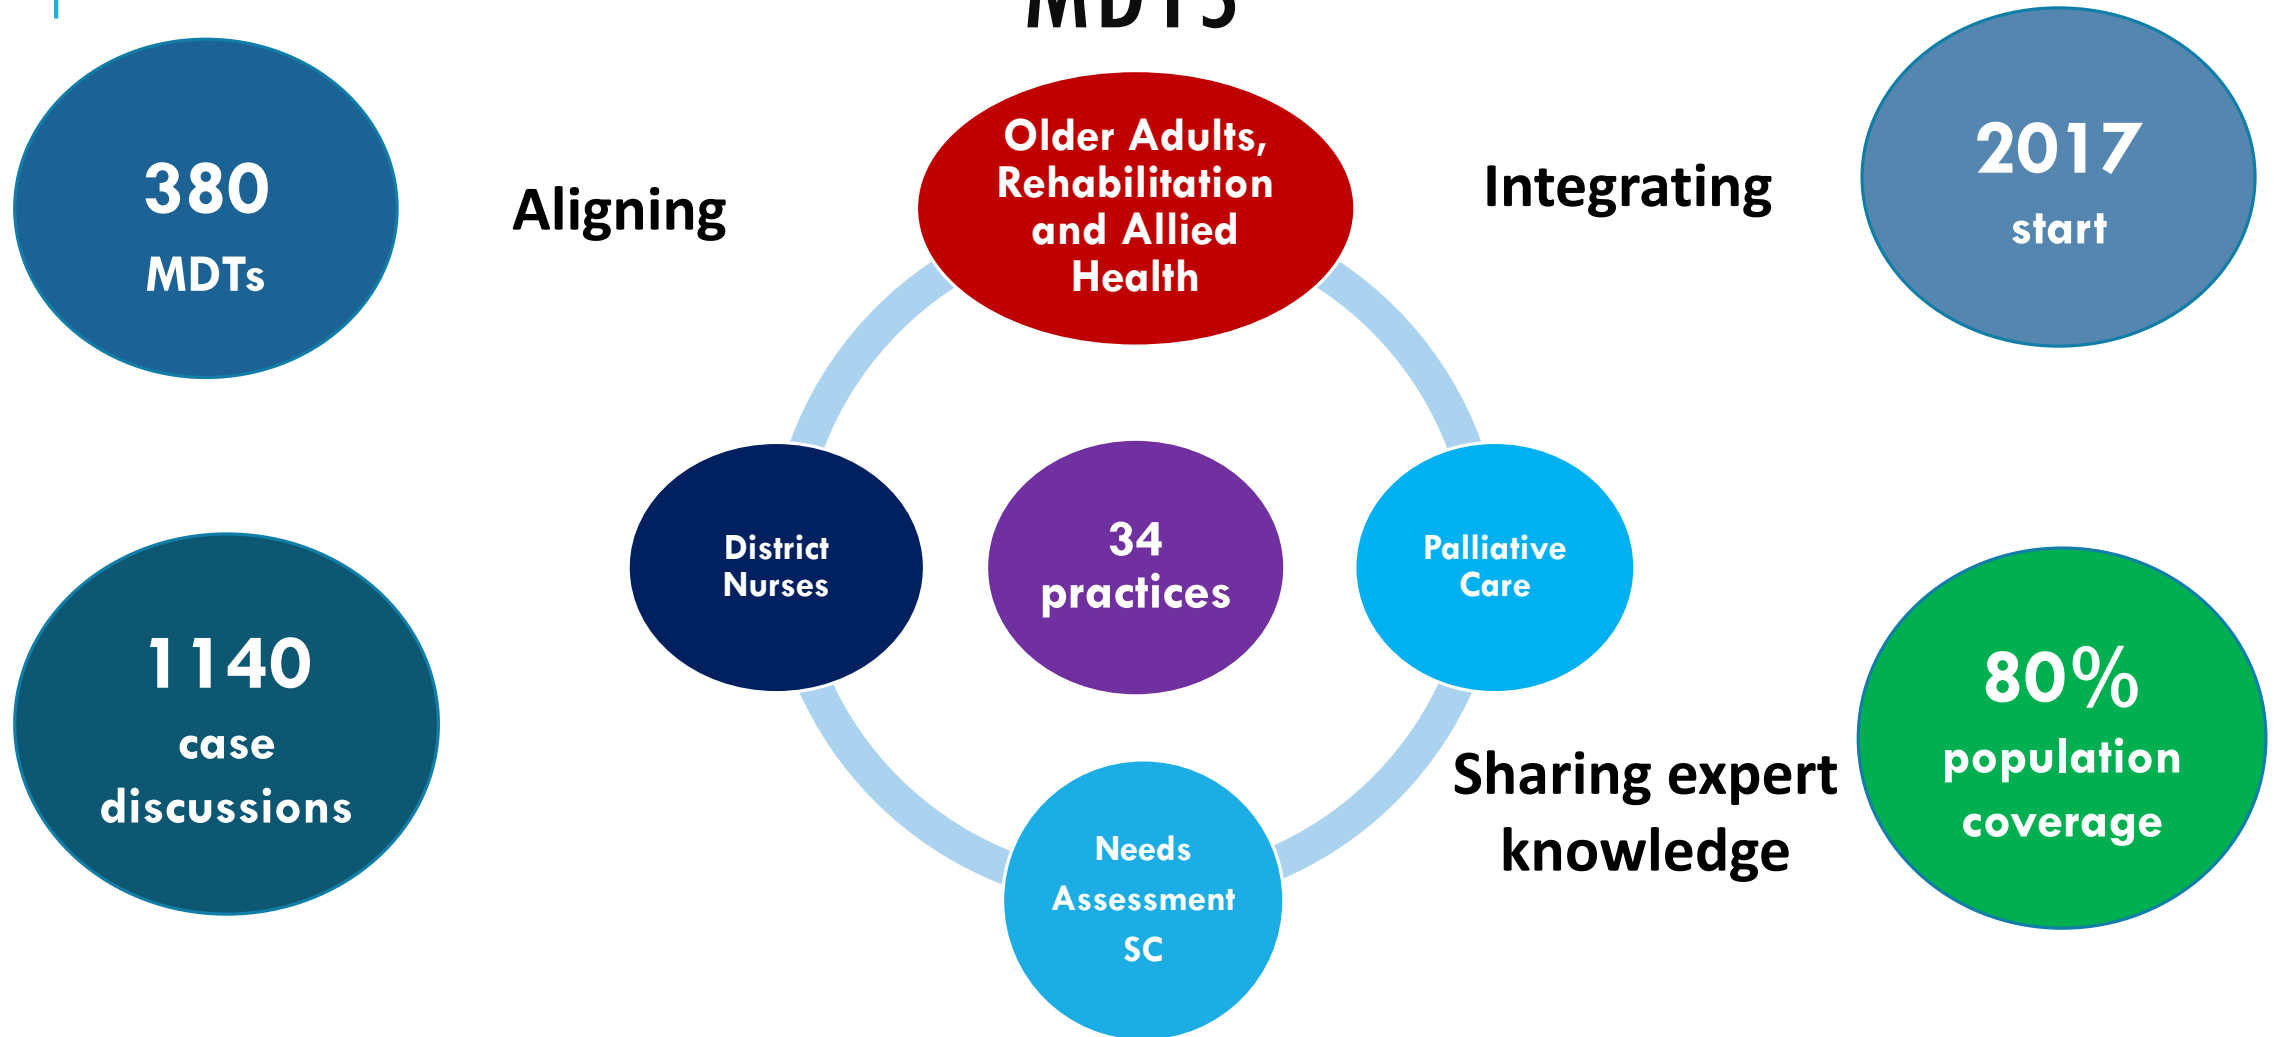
MDTs

380
MDTs

Aligning

Older Adults, Rehabilitation and Allied Health

Integrating

2017
start

District Nurses

34
practices

Palliative Care

1140
case discussions

80%
population coverage

Sharing expert knowledge

Needs Assessment SC